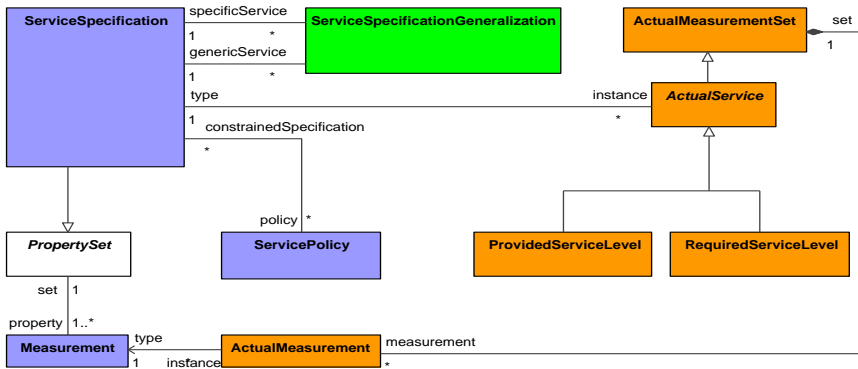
ServiceSpecification
specificService
1
*
ServiceSpecificationGeneralization
genericService
1
*
type
1
instance
*
ActualService
ActualMeasurementSet
set
1
constrainedSpecification
*
policy *
ServicePolicy
PropertySet
set 1
property 1..*
ProvidedServiceLevel
RequiredServiceLevel
Measurement
type
1
instance *
ActualMeasurement
measurement
*